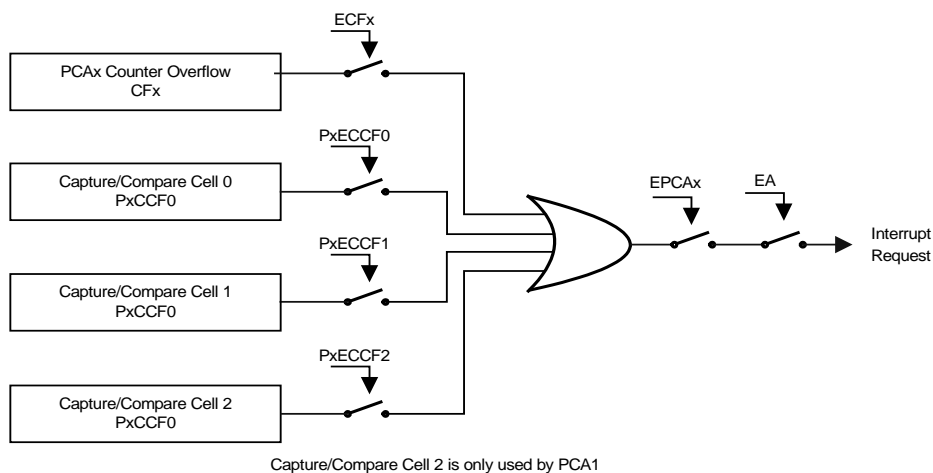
ECFx

PCAx Counter Overflow
CFx

PxECCF0

Capture/Compare Cell 0
PxCCF0

PxECCF1

Capture/Compare Cell 1
PxCCF0

PxECCF2

Capture/Compare Cell 2
PxCCF0

EPCAx

EA

Interrupt
Request

Capture/Compare Cell 2 is only used by PCA1